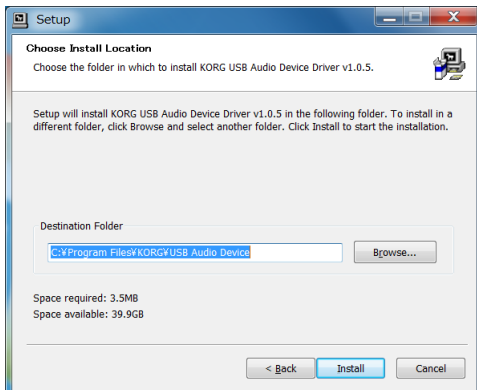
Setup

Choose Install Location

Choose the folder in which to install KORG USB Audio Device Driver v1.0.5.

Setup will install KORG USB Audio Device Driver v1.0.5 in the following folder. To install in a different folder, click Browse and select another folder. Click Install to start the installation.

Destination Folder

C:¥Program Files¥KORG¥USB Audio Device

Browse...

Space required: 3.5MB
Space available: 39.9GB

< Back

Install

Cancel